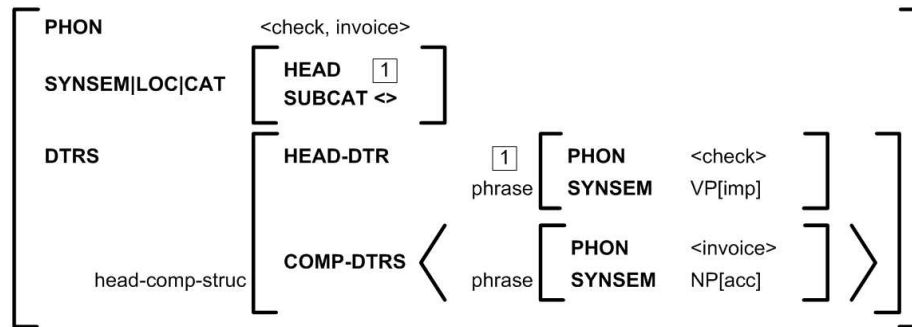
PHON <check, invoice>

SYNSEM|LOC|CAT
| | |
|---|---|
| HEAD | 1 |
| SUBCAT <> | |

DTRS

HEAD-DTR 1 phrase
| | |
|---|---|
| PHON | <check> |
| SYNSEM | VP[imp] |

head-comp-struc COMP-DTRS ⟨ phrase
| | |
|---|---|
| PHON | <invoice> |
| SYNSEM | NP[acc] |
⟩